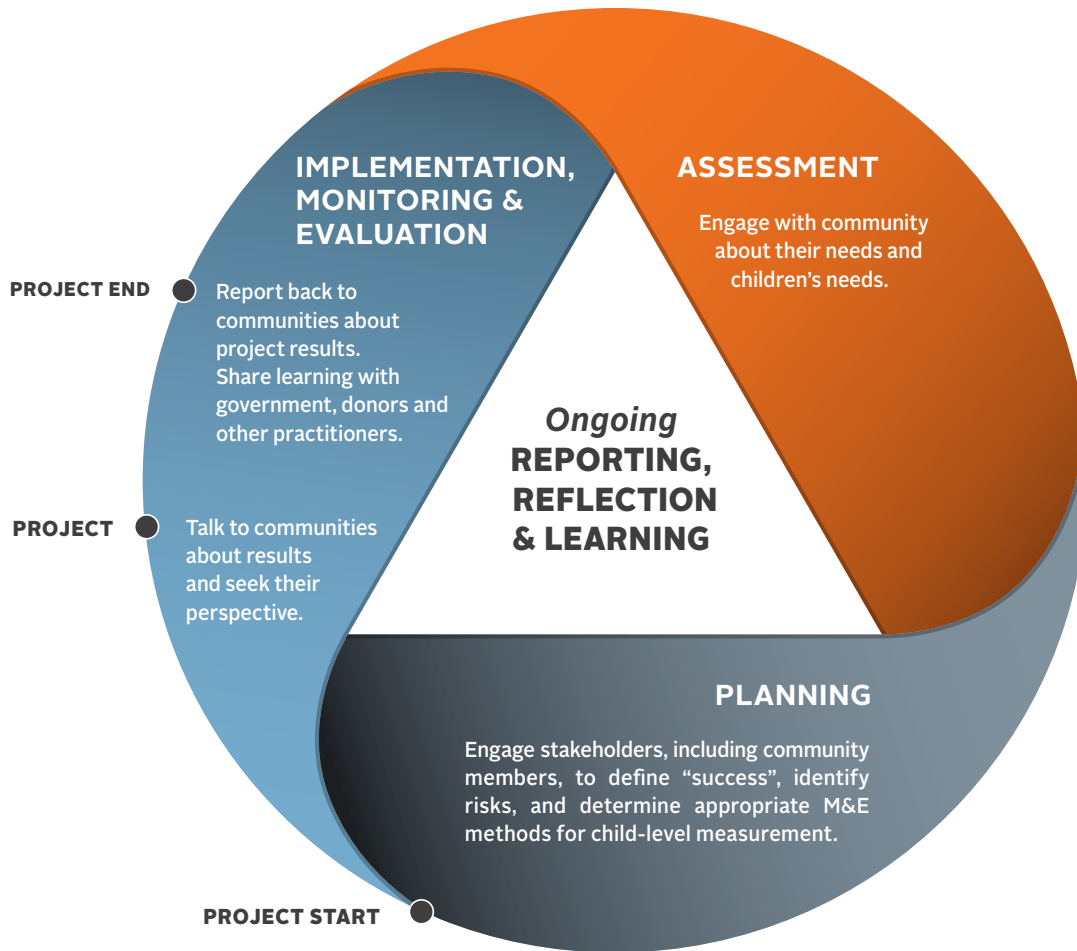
IMPLEMENTATION, MONITORING & EVALUATION

ASSESSMENT

Engage with community about their needs and children's needs.

PROJECT END

Report back to communities about project results. Share learning with government, donors and other practitioners.

*Ongoing*
REPORTING, REFLECTION & LEARNING

PROJECT

Talk to communities about results and seek their perspective.

PLANNING

Engage stakeholders, including community members, to define "success", identify risks, and determine appropriate M&E methods for child-level measurement.

PROJECT START